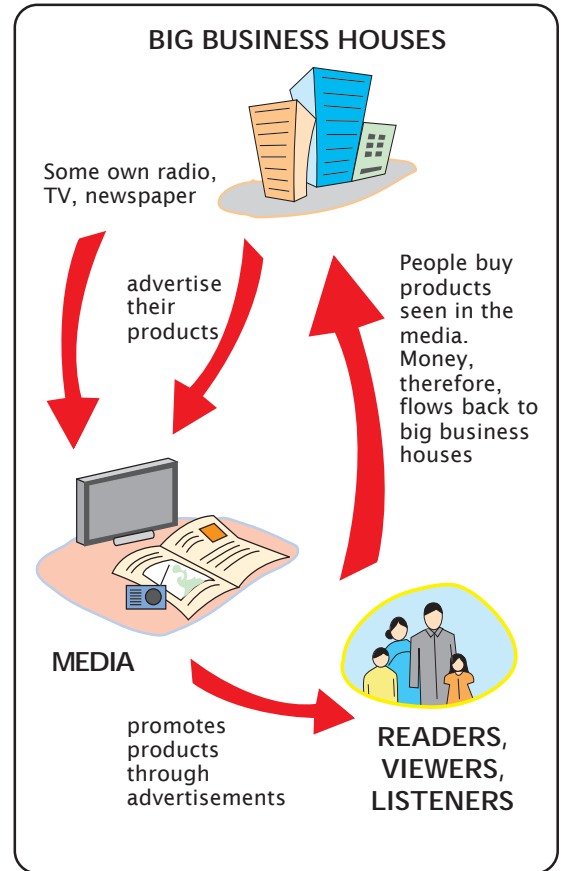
BIG BUSINESS HOUSES

Some own radio, TV, newspaper

advertise their products

People buy products seen in the media. Money, therefore, flows back to big business houses

MEDIA

promotes products through advertisements

READERS, VIEWERS, LISTENERS